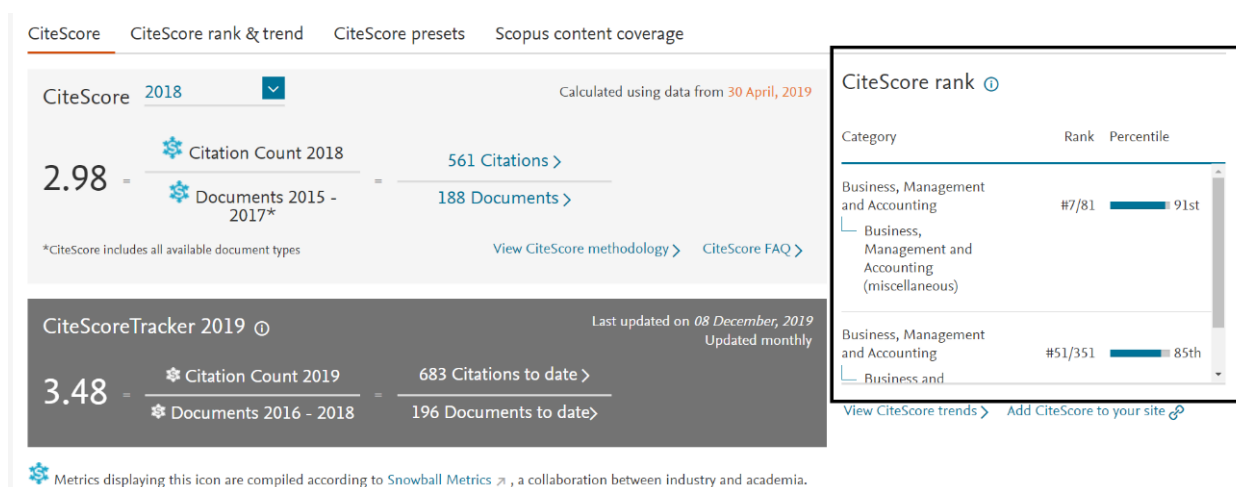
CiteScore CiteScore rank & trend CiteScore presets Scopus content coverage

CiteScore 2018

Calculated using data from 30 April, 2019

2.98 = $\frac{\text{Citation Count 2018}}{\text{Documents 2015 - 2017*}}$ = $\frac{\text{561 Citations >}}{\text{188 Documents >}}$

*CiteScore includes all available document types

View CiteScore methodology > CiteScore FAQ >

CiteScoreTracker 2019

Last updated on 08 December, 2019
Updated monthly

3.48 = $\frac{\text{Citation Count 2019}}{\text{Documents 2016 - 2018}}$ = $\frac{\text{683 Citations to date >}}{\text{196 Documents to date>}}$

Metrics displaying this icon are compiled according to Snowball Metrics, a collaboration between industry and academia.

CiteScore rank

| Category | Rank | Percentile |
|---|---|---|
| Business, Management and Accounting — Business, Management and Accounting (miscellaneous) | #7/81 | 91st |
| Business, Management and Accounting — Business and | #51/351 | 85th |

View CiteScore trends > Add CiteScore to your site